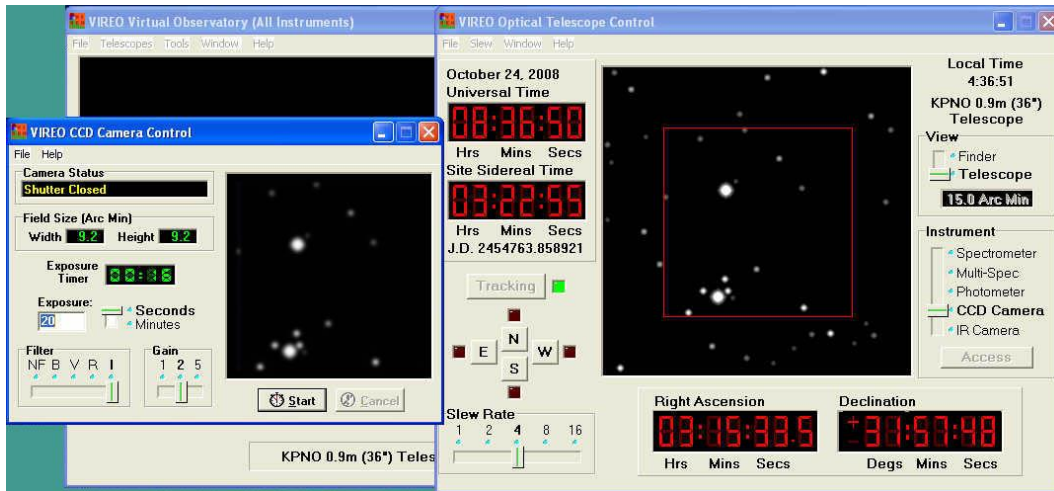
VIREO Virtual Observatory (All Instruments)
File Telescopes Tools Window Help

VIREO CCD Camera Control
File Help
Camera Status
Shutter Closed
Field Size (Arc Min)
Width 9.2 Height 9.2
Exposure Timer 00:16
Exposure:
20
Seconds
Minutes
Filter
NF B V R I
Gain
1 2 5
Start Cancel

KPNO 0.9m (36") Teles

VIREO Optical Telescope Control
File Slew Window Help
October 24, 2008
Universal Time
08:36:50
Hrs Mins Secs
Site Sidereal Time
03:22:55
Hrs Mins Secs
J.D. 2454763.858921
Tracking
N
E W
S
Slew Rate
1 2 4 8 16

Local Time
4:36:51
KPNO 0.9m (36") Telescope
View
Finder
Telescope
15.0 Arc Min
Instrument
Spectrometer
Multi-Spec
Photometer
CCD Camera
IR Camera
Access

Right Ascension
03:15:33.5
Hrs Mins Secs
Declination
-31:57:48
Degs Mins Secs